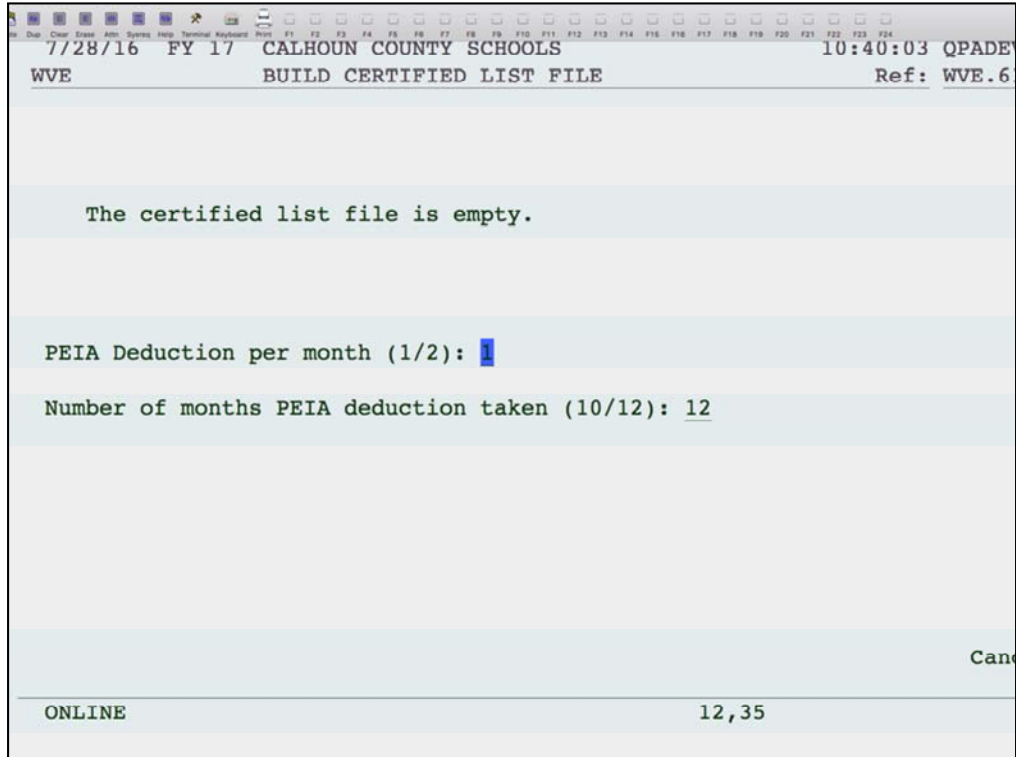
Dup Clear Erase Attn Sysreq Help Terminal Keyboard Print F1 F2 F3 F4 F5 F6 F7 F8 F9 F10 F11 F12 F13 F14 F15 F16 F17 F18 F19 F20 F21 F22 F23 F24

7/28/16 FY 17 CALHOUN COUNTY SCHOOLS 10:40:03 QPADE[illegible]
WVE BUILD CERTIFIED LIST FILE Ref: WVE.6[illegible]

The certified list file is empty.

PEIA Deduction per month (1/2): 1

Number of months PEIA deduction taken (10/12): 12

Can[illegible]

ONLINE 12,35